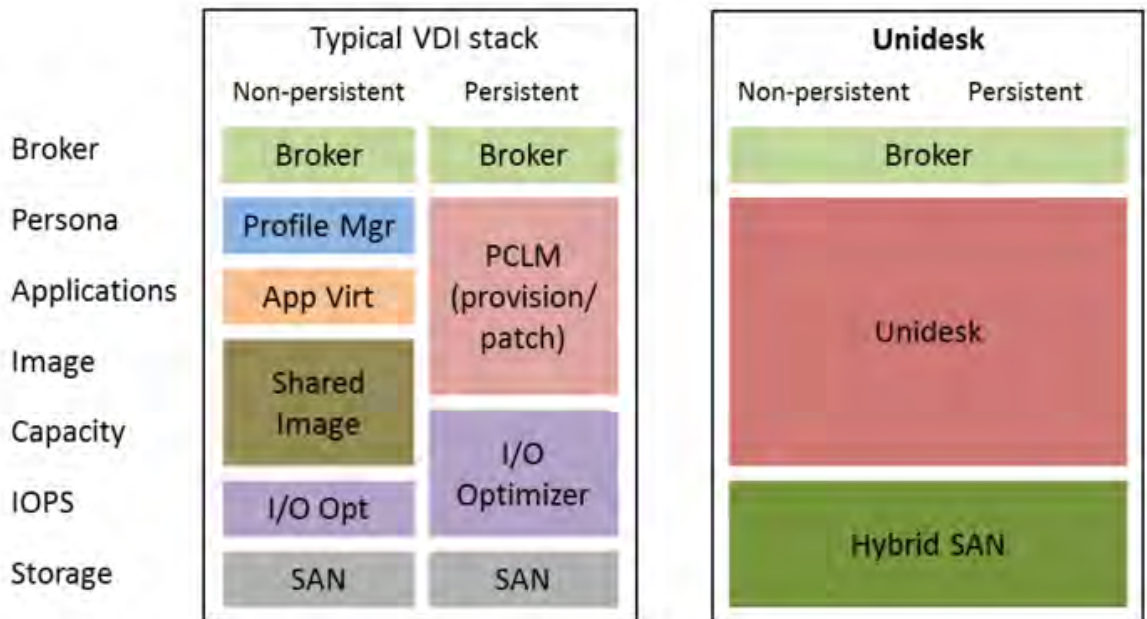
Broker
Persona
Applications
Image
Capacity
IOPS
Storage

Typical VDI stack

| Non-persistent | Persistent |
|---|---|
| Broker | Broker |
| Profile Mgr | PCLM (provision/ patch) |
| App Virt | |
| Shared Image | I/O Optimizer |
| I/O Opt | |
| SAN | SAN |

Unidesk

Non-persistent Persistent

Broker

Unidesk

Hybrid SAN